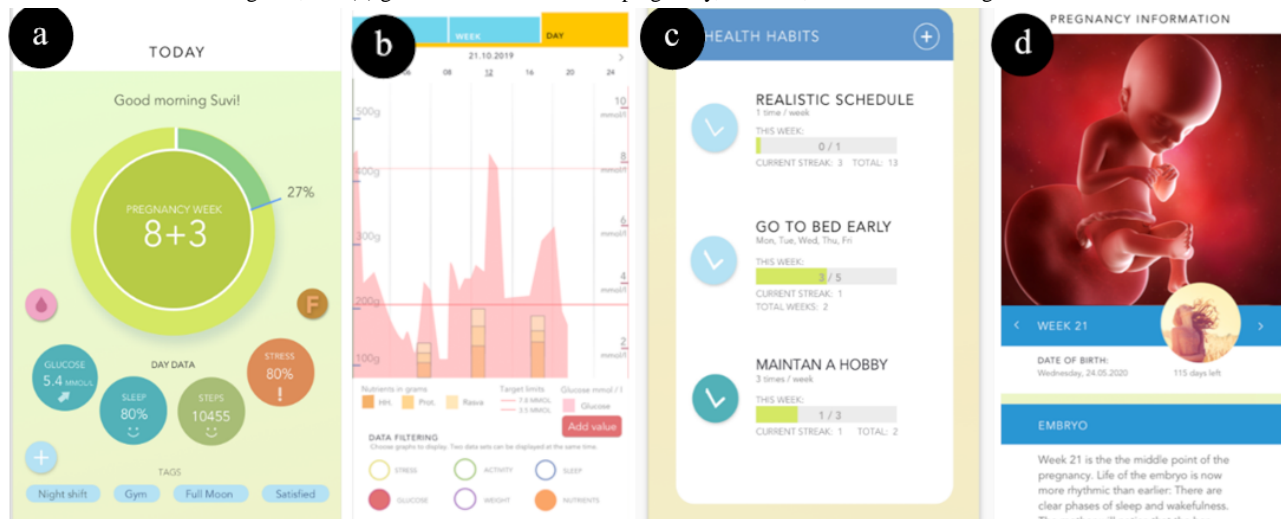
a

TODAY

Good morning Suvi!

PREGNANCY WEEK
8+3

27%

F

GLUCOSE
5.4 MMOL/L

DAY DATA

STRESS
80%
!

SLEEP
80%

STEPS
10455

TAGS

Night shift | Gym | Full Moon | Satisfied

b

WEEK | DAY

21.10.2019

06 | 08 | 12 | 16 | 20 | 24

500g | 400g | 300g | 200g | 100g

10 mmol/l | 8 mmol/l | 6 mmol/l | 4 mmol/l | 2 mmol/l

Nutrients in grams: HH. | Prot. | Rasva

Target limits: 7.8 MMOL | 3.5 MMOL

Glucose mmol / l: Glucose

Add value

DATA FILTERING
Choose graphs to display. Two data sets can be displayed at the same time.

STRESS | ACTIVITY | SLEEP
GLUCOSE | WEIGHT | NUTRIENTS

c

HEALTH HABITS

REALISTIC SCHEDULE
1 time / week
THIS WEEK:
0 / 1
CURRENT STREAK: 3 TOTAL: 13

GO TO BED EARLY
Mon, Tue, Wed, Thu, Fri
THIS WEEK:
3 / 5
CURRENT STREAK: 1
TOTAL WEEKS: 2

MAINTAN A HOBBY
3 times / week
THIS WEEK:
1 / 3
CURRENT STREAK: 1 TOTAL: 2

d

PREGNANCY INFORMATION

WEEK 21

DATE OF BIRTH:
Wednesday, 24.05.2020
115 days left

EMBRYO

Week 21 is the the middle point of the pregnancy. Life of the embryo is now more rhythmic than earlier: There are clear phases of sleep and wakefulness.